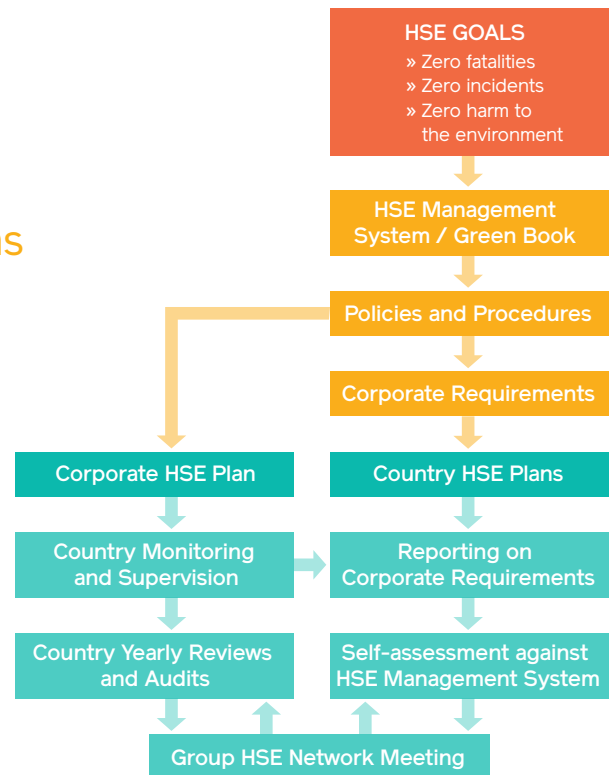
HSE GOALS
» Zero fatalities
» Zero incidents
» Zero harm to the environment

ıs

HSE Management System / Green Book

Policies and Procedures

Corporate Requirements

Corporate HSE Plan

Country HSE Plans

Country Monitoring and Supervision

Reporting on Corporate Requirements

Country Yearly Reviews and Audits

Self-assessment against HSE Management System

Group HSE Network Meeting